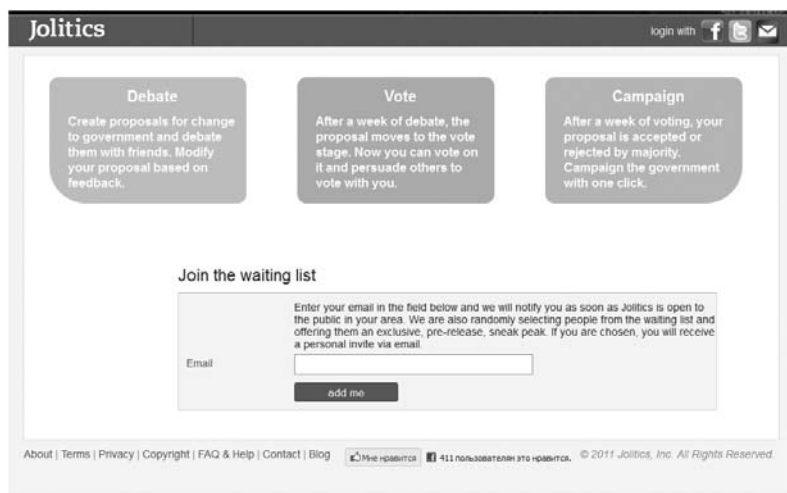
Jolitics

login with

Debate

Create proposals for change to government and debate them with friends. Modify your proposal based on feedback.

Vote

After a week of debate, the proposal moves to the vote stage. Now you can vote on it and persuade others to vote with you.

Campaign

After a week of voting, your proposal is accepted or rejected by majority. Campaign the government with one click.

Join the waiting list

Enter your email in the field below and we will notify you as soon as Jolitics is open to the public in your area. We are also randomly selecting people from the waiting list and offering them an exclusive, pre-release, sneak peak. If you are chosen, you will receive a personal invite via email.

Email

add me

About | Terms | Privacy | Copyright | FAQ & Help | Contact | Blog

Мне нравится

411 пользователям это нравится.

© 2011 Jolitics, Inc. All Rights Reserved.